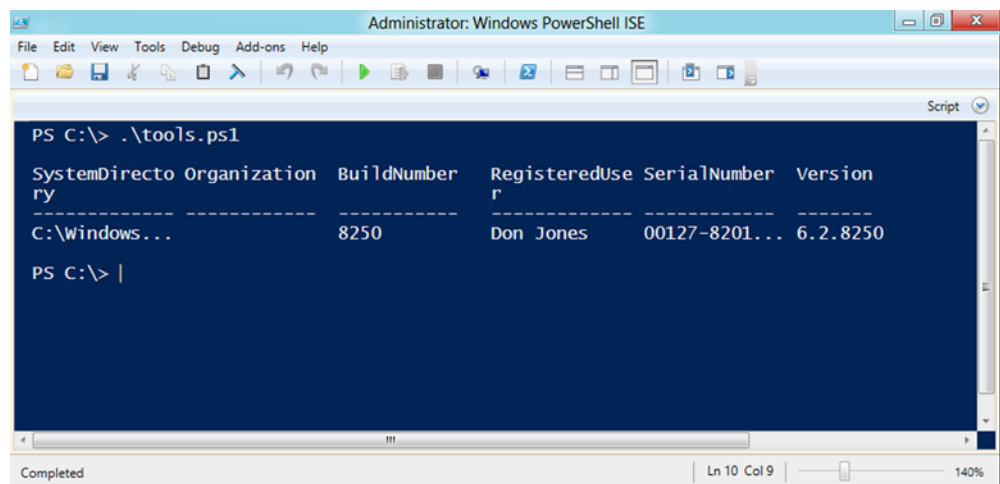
Administrator: Windows PowerShell ISE

File Edit View Tools Debug Add-ons Help

Script

PS C:\> .\tools.ps1

SystemDirecto Organization BuildNumber RegisteredUse SerialNumber Version
ry r
------------- ------------ ----------- ------------- ------------ -------
C:\Windows... 8250 Don Jones 00127-8201... 6.2.8250

PS C:\> |

Completed

Ln 10 Col 9

140%